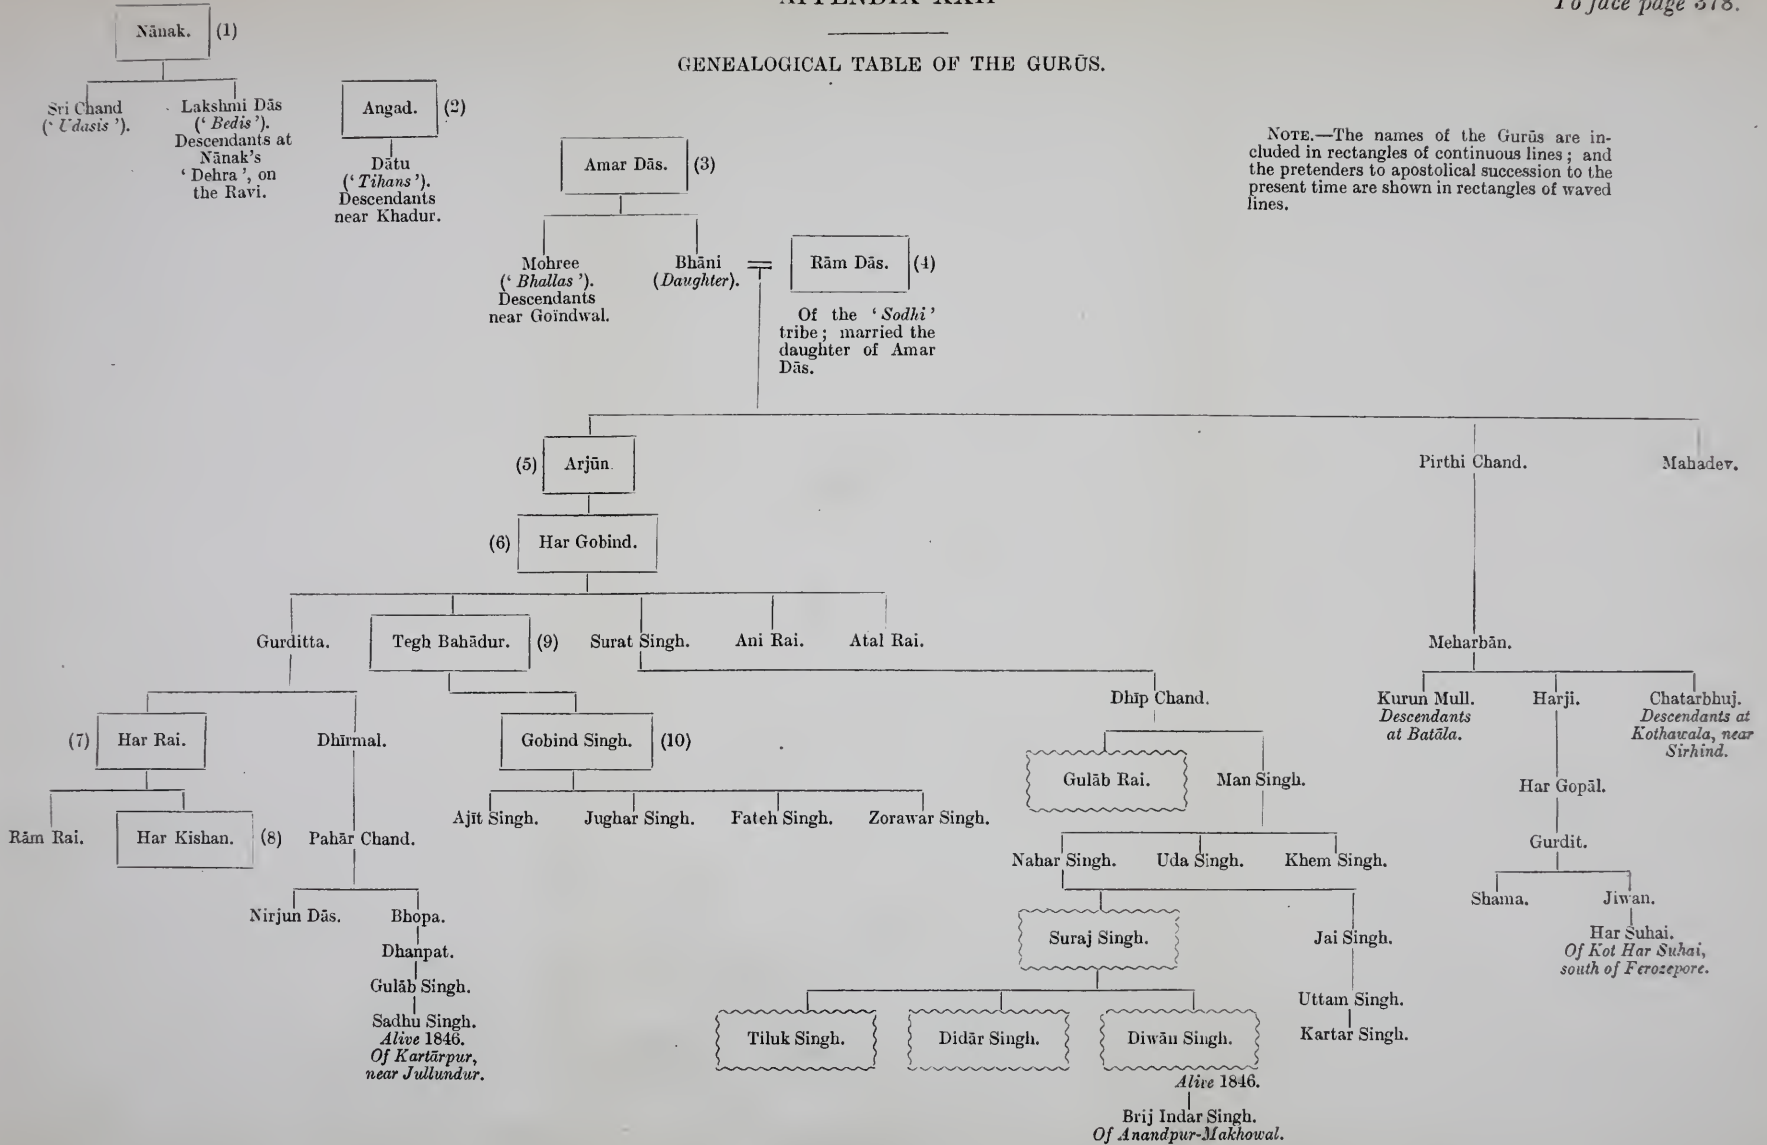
APPENDIX XXII

To face page 378.

GENEALOGICAL TABLE OF THE GURŪS.

Nānak. (1)

Sri Chand (' Udasis ').

Lakshmi Dās (' Bedis '). Descendants at Nānak's ' Dehra ', on the Ravi.

Angad. (2)

Dātu (' Tihans '). Descendants near Khadur.

Amar Dās. (3)

Mohree (' Bhallas '). Descendants near Goïndwal.

Bhāni (Daughter).

Rām Dās. (4)

Of the ' Sodhi ' tribe; married the daughter of Amar Dās.

NOTE.—The names of the Gurūs are included in rectangles of continuous lines; and the pretenders to apostolical succession to the present time are shown in rectangles of waved lines.

(5) Arjūn.

Pirthi Chand.

Mahadev.

(6) Har Gobind.

Gurditta.

Tegh Bahādur. (9)

Surat Singh.

Ani Rai.

Atal Rai.

Meharbān.

Kurun Mull. Descendants at Batāla.

Harji.

Chatarbhuj. Descendants at Kothawala, near Sirhind.

Dhīp Chand.

(7) Har Rai.

Dhīrmal.

Gobind Singh. (10)

Gulāb Rai.

Man Singh.

Har Gopāl.

Rām Rai.

Har Kishan. (8)

Pahār Chand.

Ajīt Singh.

Jughar Singh.

Fateh Singh.

Zorawar Singh.

Nahar Singh.

Uda Singh.

Khem Singh.

Gurdit.

Nirjun Dās.

Bhopa.

Shama.

Jiwan.

Har Suhai. Of Kot Har Suhai, south of Ferozepore.

Dhanpat.

Suraj Singh.

Jai Singh.

Gulāb Singh.

Uttam Singh.

Sadhu Singh. Alive 1846. Of Kartārpur, near Jullundur.

Tiluk Singh.

Didār Singh.

Diwān Singh.

Kartar Singh.

Alive 1846.

Brij Indar Singh. Of Anandpur-Makhowal.